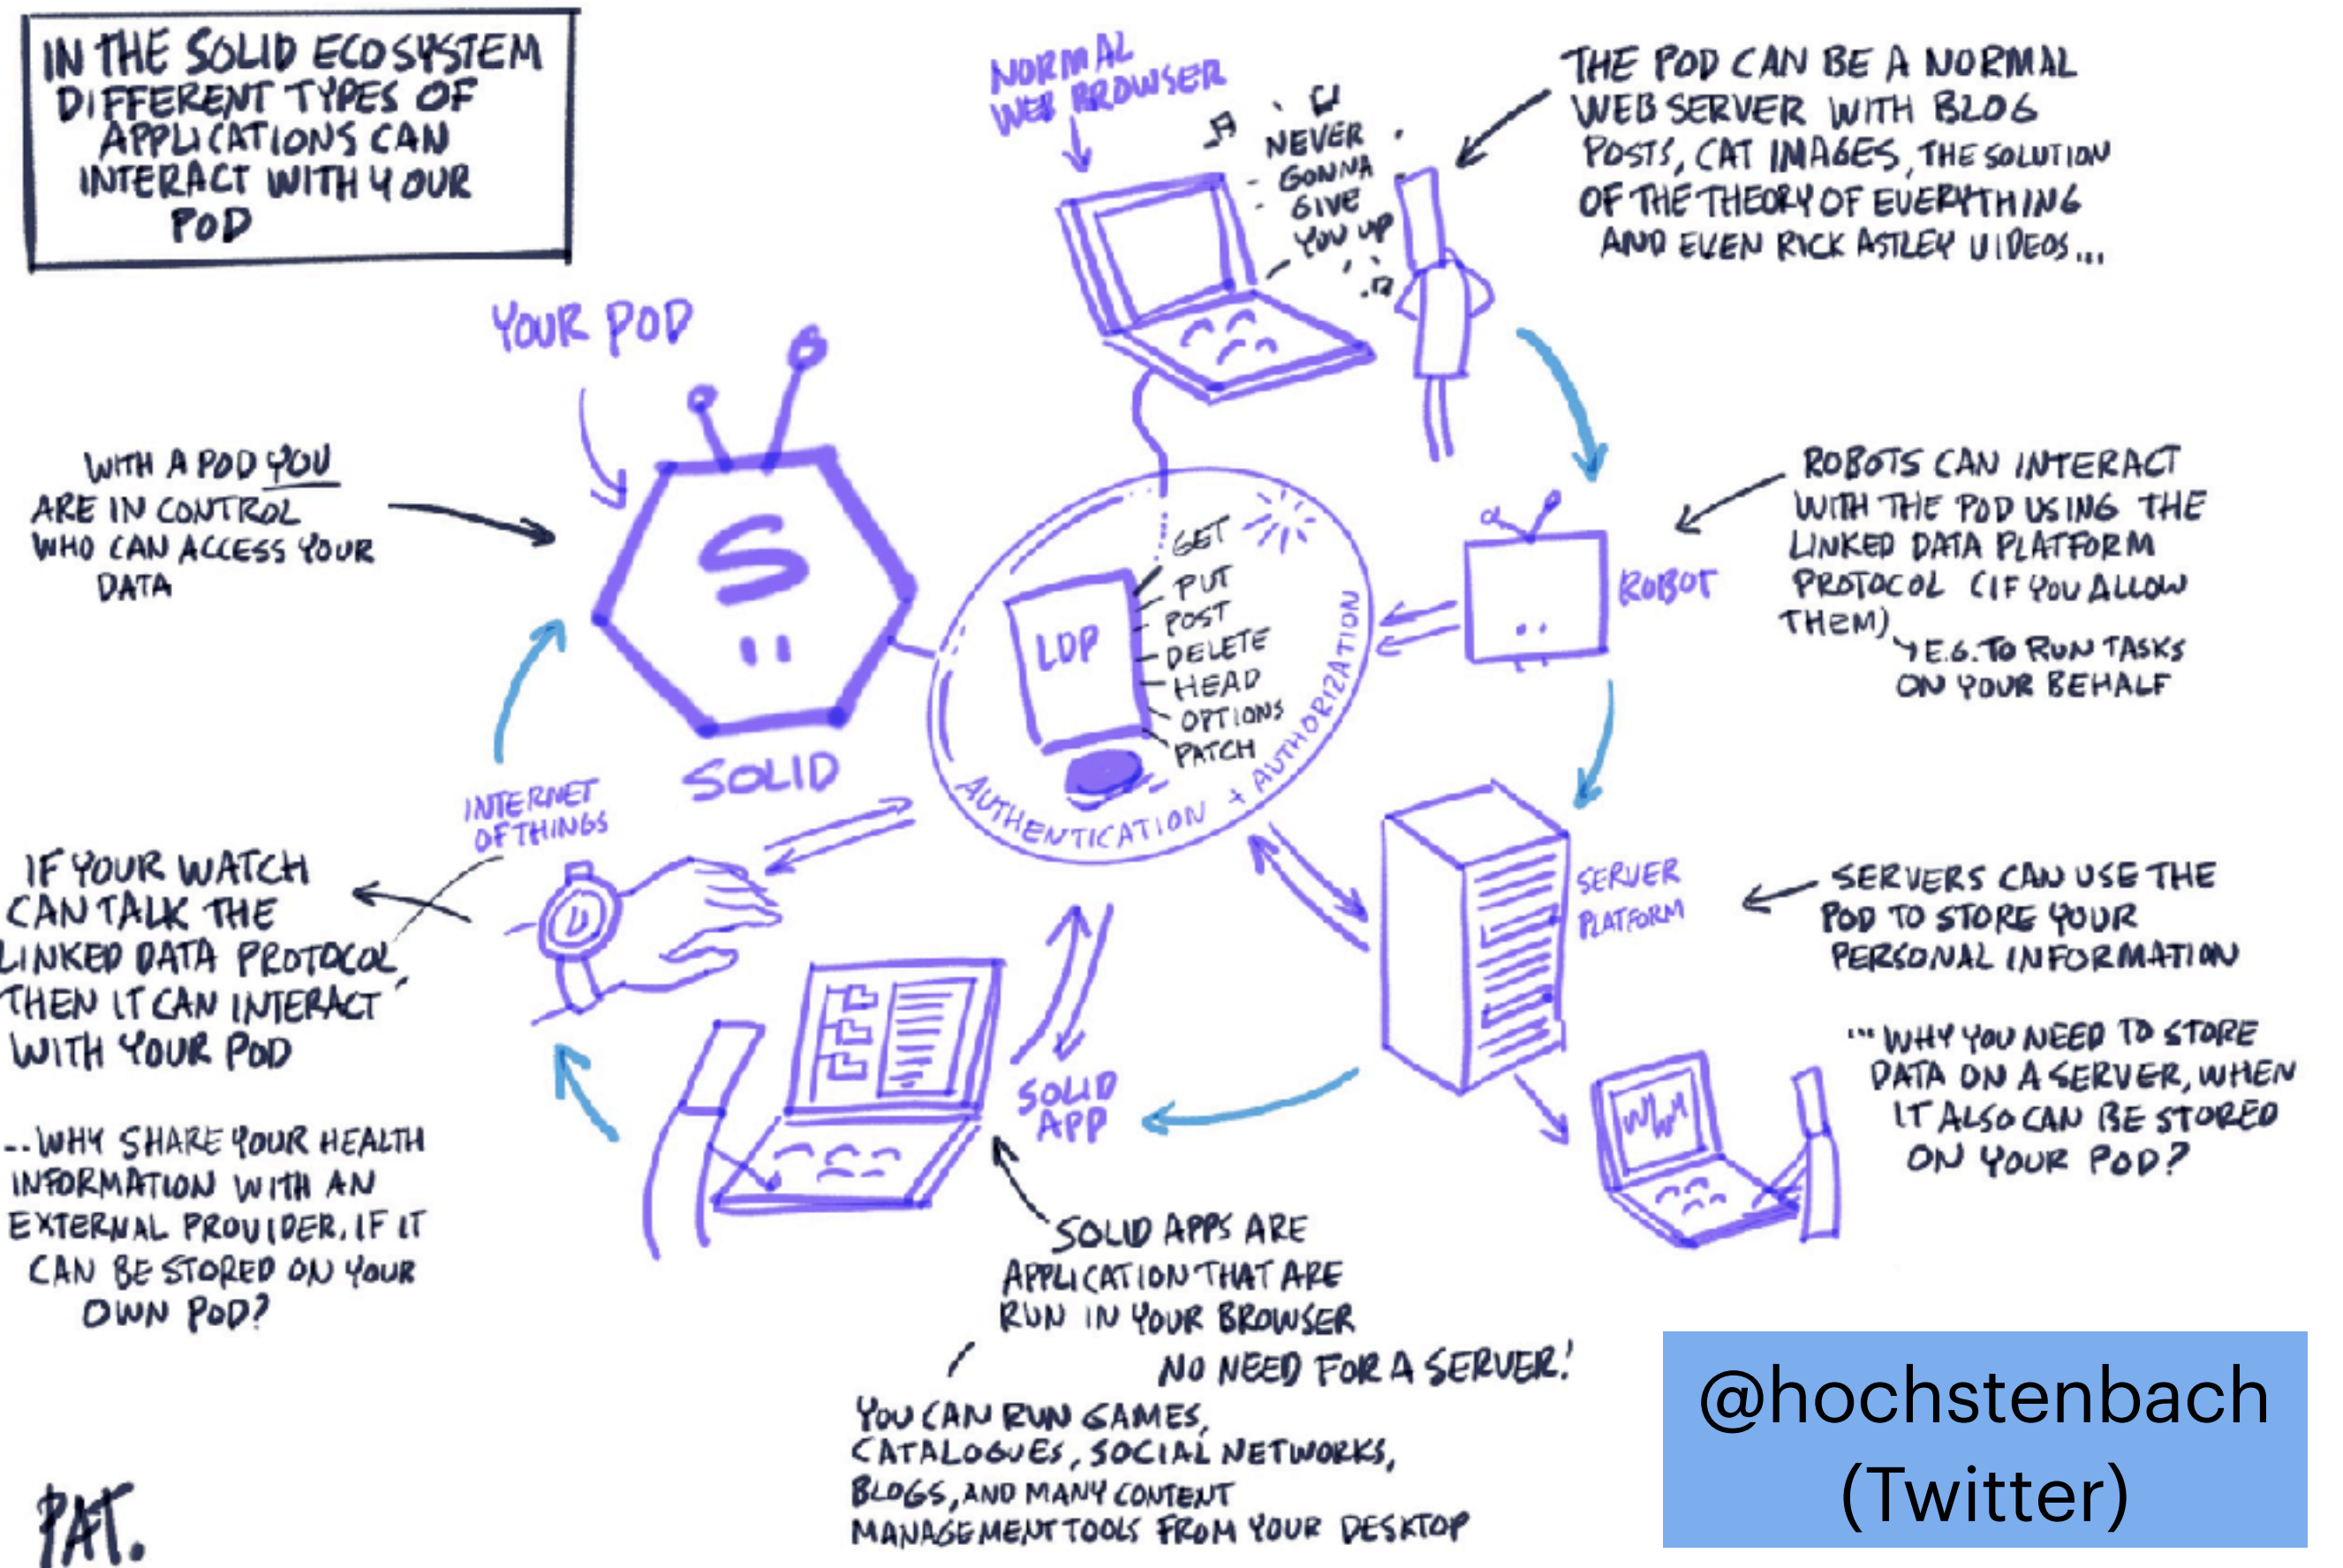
IN THE SOLID ECOSYSTEM DIFFERENT TYPES OF APPLICATIONS CAN INTERACT WITH YOUR POD

NORMAL WEB BROWSER

NEVER GONNA GIVE YOU UP

THE POD CAN BE A NORMAL WEB SERVER WITH BLOG POSTS, CAT IMAGES, THE SOLUTION OF THE THEORY OF EVERYTHING AND EVEN RICK ASTLEY VIDEOS...

YOUR POD

WITH A POD YOU ARE IN CONTROL WHO CAN ACCESS YOUR DATA

S

SOLID

LDP

GET
PUT
POST
DELETE
HEAD
OPTIONS
PATCH

AUTHENTICATION + AUTHORIZATION

ROBOT

ROBOTS CAN INTERACT WITH THE POD USING THE LINKED DATA PLATFORM PROTOCOL (IF YOU ALLOW THEM)
E.G. TO RUN TASKS ON YOUR BEHALF

INTERNET OF THINGS

IF YOUR WATCH CAN TALK THE LINKED DATA PROTOCOL, THEN IT CAN INTERACT WITH YOUR POD

..WHY SHARE YOUR HEALTH INFORMATION WITH AN EXTERNAL PROVIDER, IF IT CAN BE STORED ON YOUR OWN POD?

SERVER PLATFORM

SERVERS CAN USE THE POD TO STORE YOUR PERSONAL INFORMATION

... WHY YOU NEED TO STORE DATA ON A SERVER, WHEN IT ALSO CAN BE STORED ON YOUR POD?

SOLID APP

SOLID APPS ARE APPLICATION THAT ARE RUN IN YOUR BROWSER
NO NEED FOR A SERVER!

YOU CAN RUN GAMES, CATALOGUES, SOCIAL NETWORKS, BLOGS, AND MANY CONTENT MANAGEMENT TOOLS FROM YOUR DESKTOP

PAT.

@hochstenbach
(Twitter)